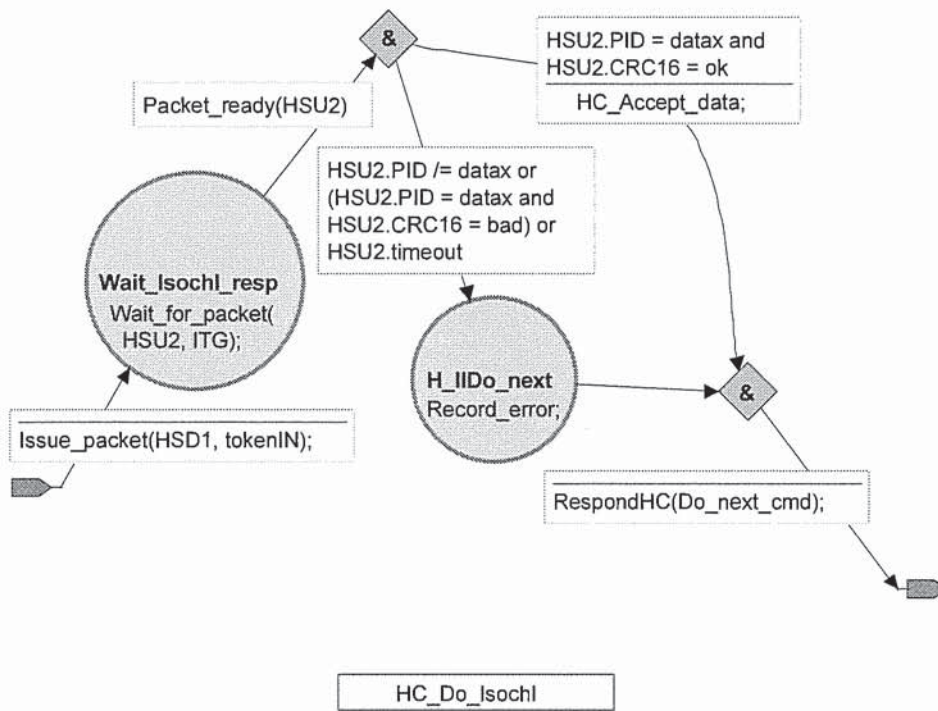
&

HSU2.PID = datax and HSU2.CRC16 = ok

HC_Accept_data;

Packet_ready(HSU2)

HSU2.PID /= datax or (HSU2.PID = datax and HSU2.CRC16 = bad) or HSU2.timeout

Wait_Isochl_resp
Wait_for_packet( HSU2, ITG);

H_IIDo_next
Record_error;

&

Issue_packet(HSD1, tokenIN);

RespondHC(Do_next_cmd);

HC_Do_Isochl